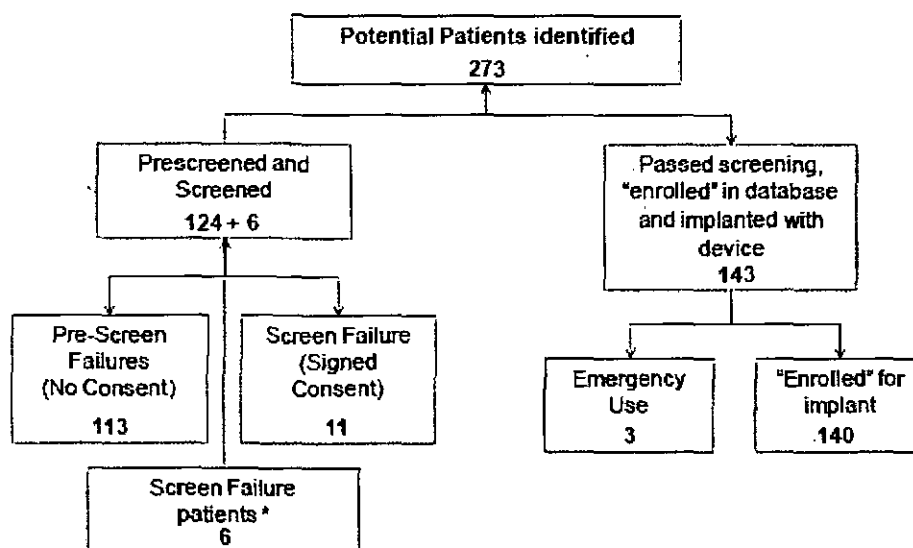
Potential Patients identified
273

Prescreened and Screened
124 + 6

Passed screening, "enrolled" in database and implanted with device
143

Pre-Screen Failures (No Consent)
113

Screen Failure (Signed Consent)
11

Emergency Use
3

"Enrolled" for implant
140

Screen Failure patients *
6